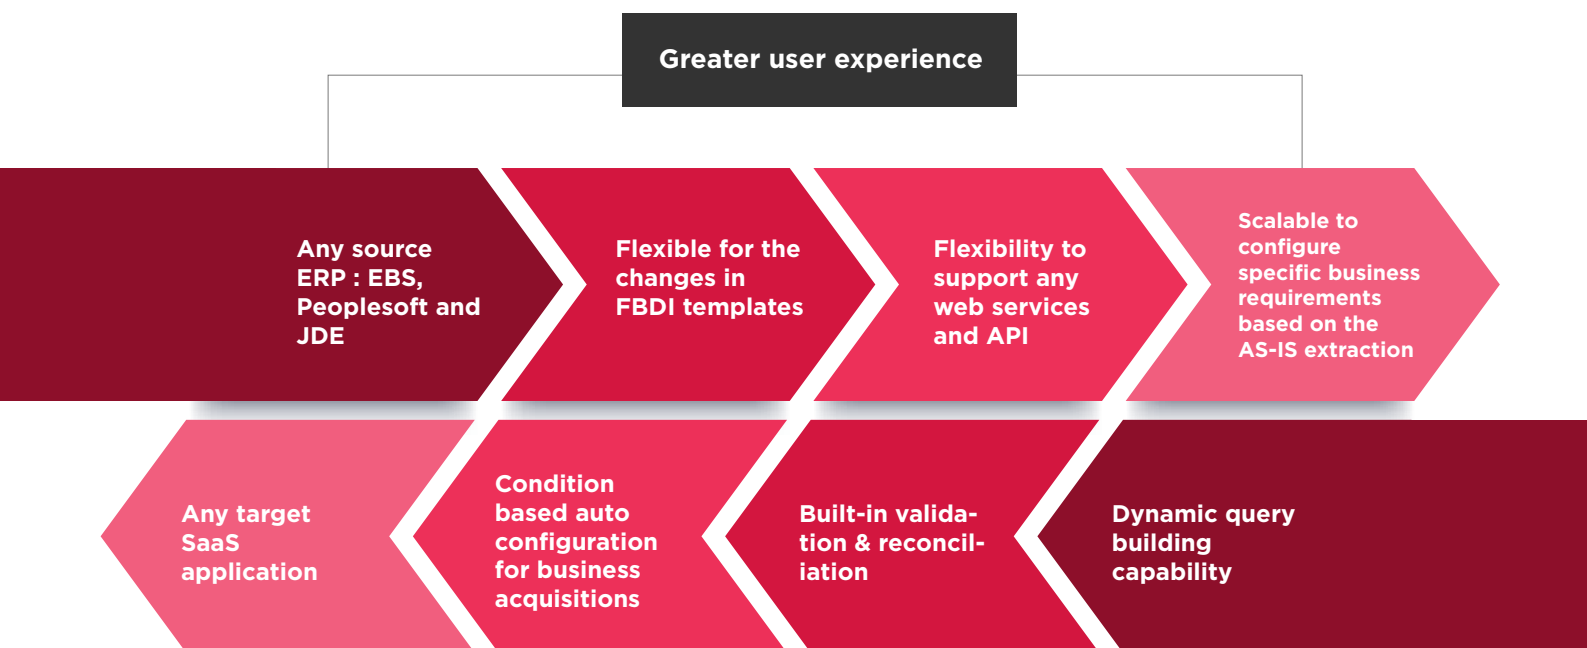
Greater user experience

Any source ERP : EBS, Peoplesoft and JDE

Flexible for the changes in FBDI templates

Flexibility to support any web services and API

Scalable to configure specific business requirements based on the AS-IS extraction

Any target SaaS application

Condition based auto configuration for business acquisitions

Built-in validation & reconciliation

Dynamic query building capability